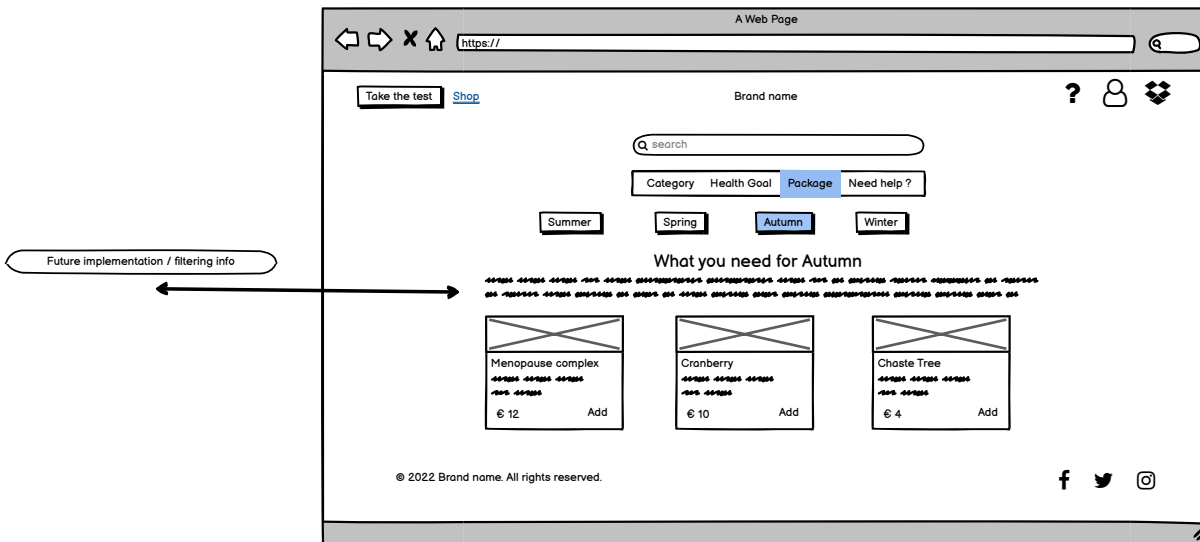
A Web Page

https://

Take the test Shop

Brand name

?

search

Category Health Goal Package Need help ?

Summer Spring Autumn Winter

Future implementation / filtering info

What you need for Autumn

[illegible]

Menopause complex
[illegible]
€ 12 Add

Cranberry
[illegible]
€ 10 Add

Chaste Tree
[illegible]
€ 4 Add

© 2022 Brand name. All rights reserved.